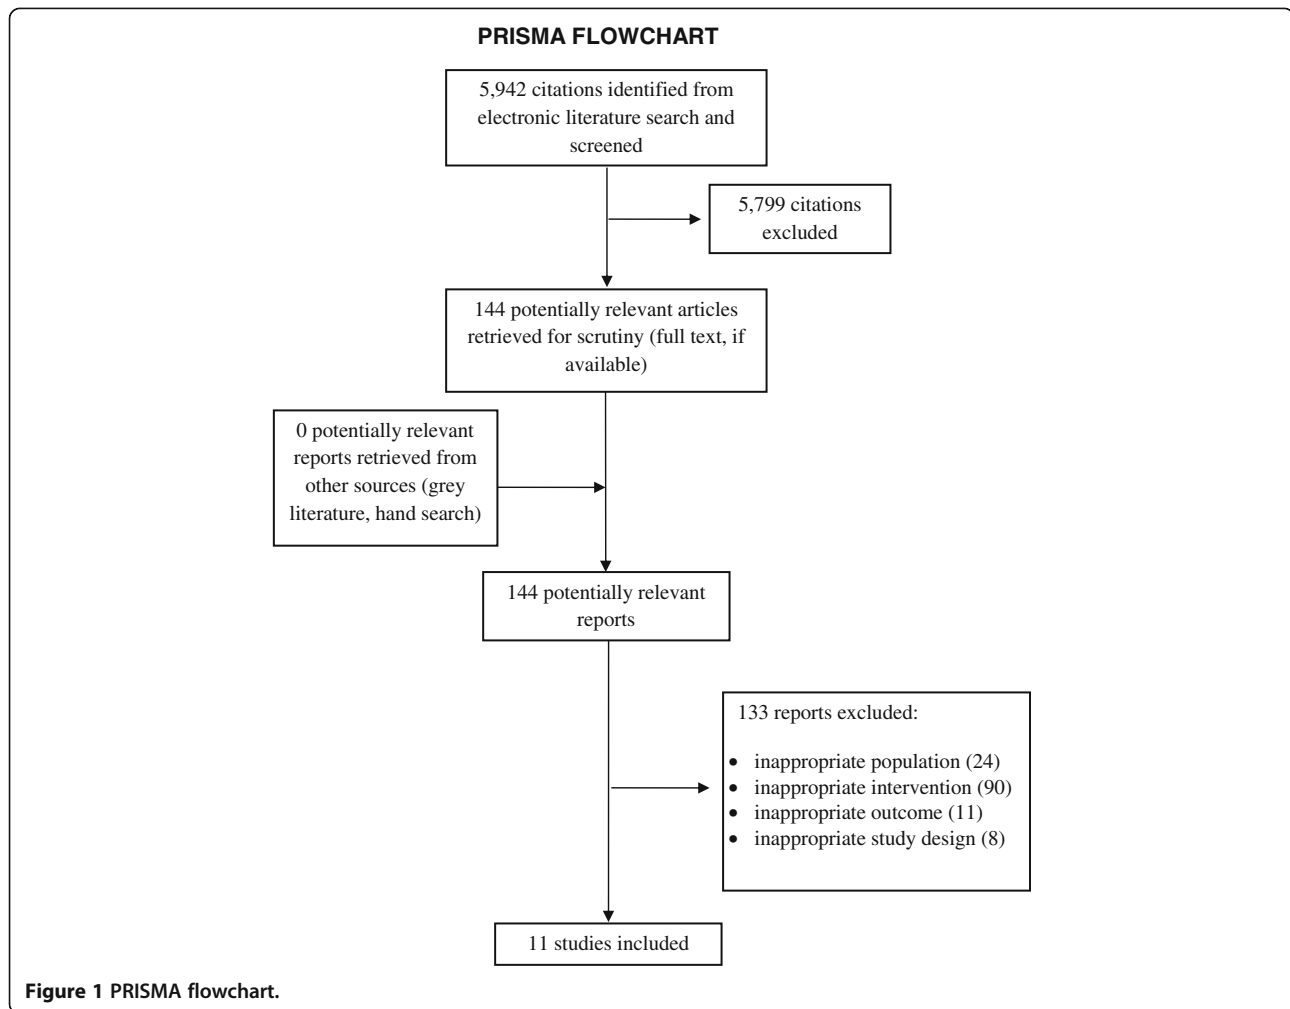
PRISMA FLOWCHART

5,942 citations identified from electronic literature search and screened

5,799 citations excluded

144 potentially relevant articles retrieved for scrutiny (full text, if available)

0 potentially relevant reports retrieved from other sources (grey literature, hand search)

144 potentially relevant reports

133 reports excluded:

- inappropriate population (24)
- inappropriate intervention (90)
- inappropriate outcome (11)
- inappropriate study design (8)

11 studies included

Figure 1 PRISMA flowchart.